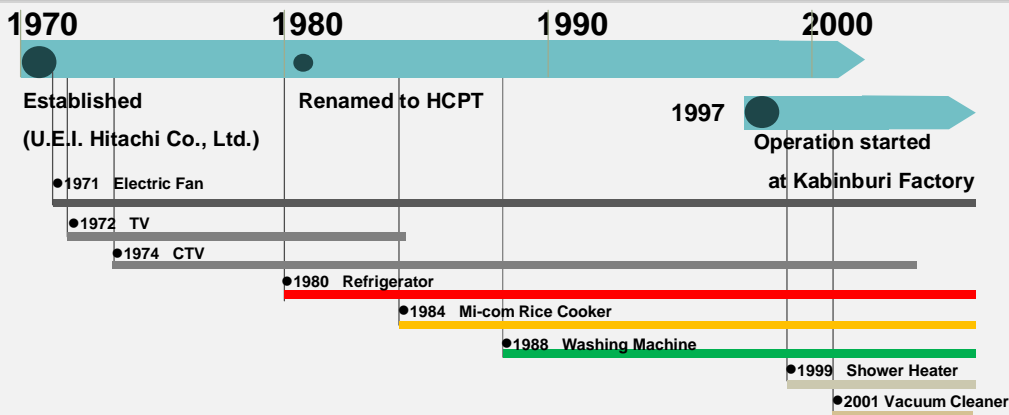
1970
1980
1990
2000

Established
(U.E.I. Hitachi Co., Ltd.)

Renamed to HCPT

1997
Operation started
at Kabinburi Factory

1971 Electric Fan
1972 TV
1974 CTV
1980 Refrigerator
1984 Mi-com Rice Cooker
1988 Washing Machine
1999 Shower Heater
2001 Vacuum Cleaner